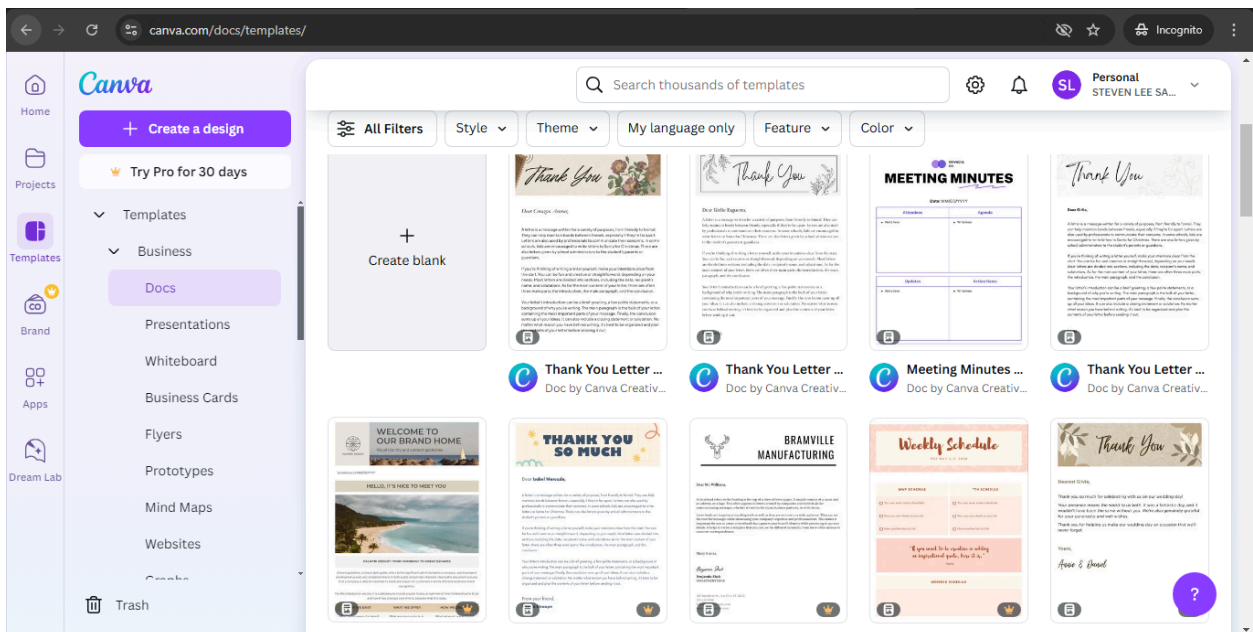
canva.com/docs/templates/

Incognito

Canva

Home

Projects

Templates

Brand

Apps

Dream Lab

Create a design

Try Pro for 30 days

Templates

Business

Docs

Presentations

Whiteboard

Business Cards

Flyers

Prototypes

Mind Maps

Websites

Trash

Search thousands of templates

Personal
STEVEN LEE SA...

All Filters

Style

Theme

My language only

Feature

Color

Create blank

Thank You

Dear Cruzgic Arena,

Thank You

Dear Edith Rogers,

MEETING MINUTES

Thank You

Dear Ellie,

Thank You Letter ...
Doc by Canva Creativ...

Thank You Letter ...
Doc by Canva Creativ...

Meeting Minutes ...
Doc by Canva Creativ...

Thank You Letter ...
Doc by Canva Creativ...

WELCOME TO OUR BRAND HOME

HELLO, IT'S NICE TO MEET YOU

THANK YOU SO MUCH

Dear Isabel Mercado,

BRAMVILLE MANUFACTURING

Weekly Schedule

Thank You

Dearest Olivia,

Anna & Daniel

?